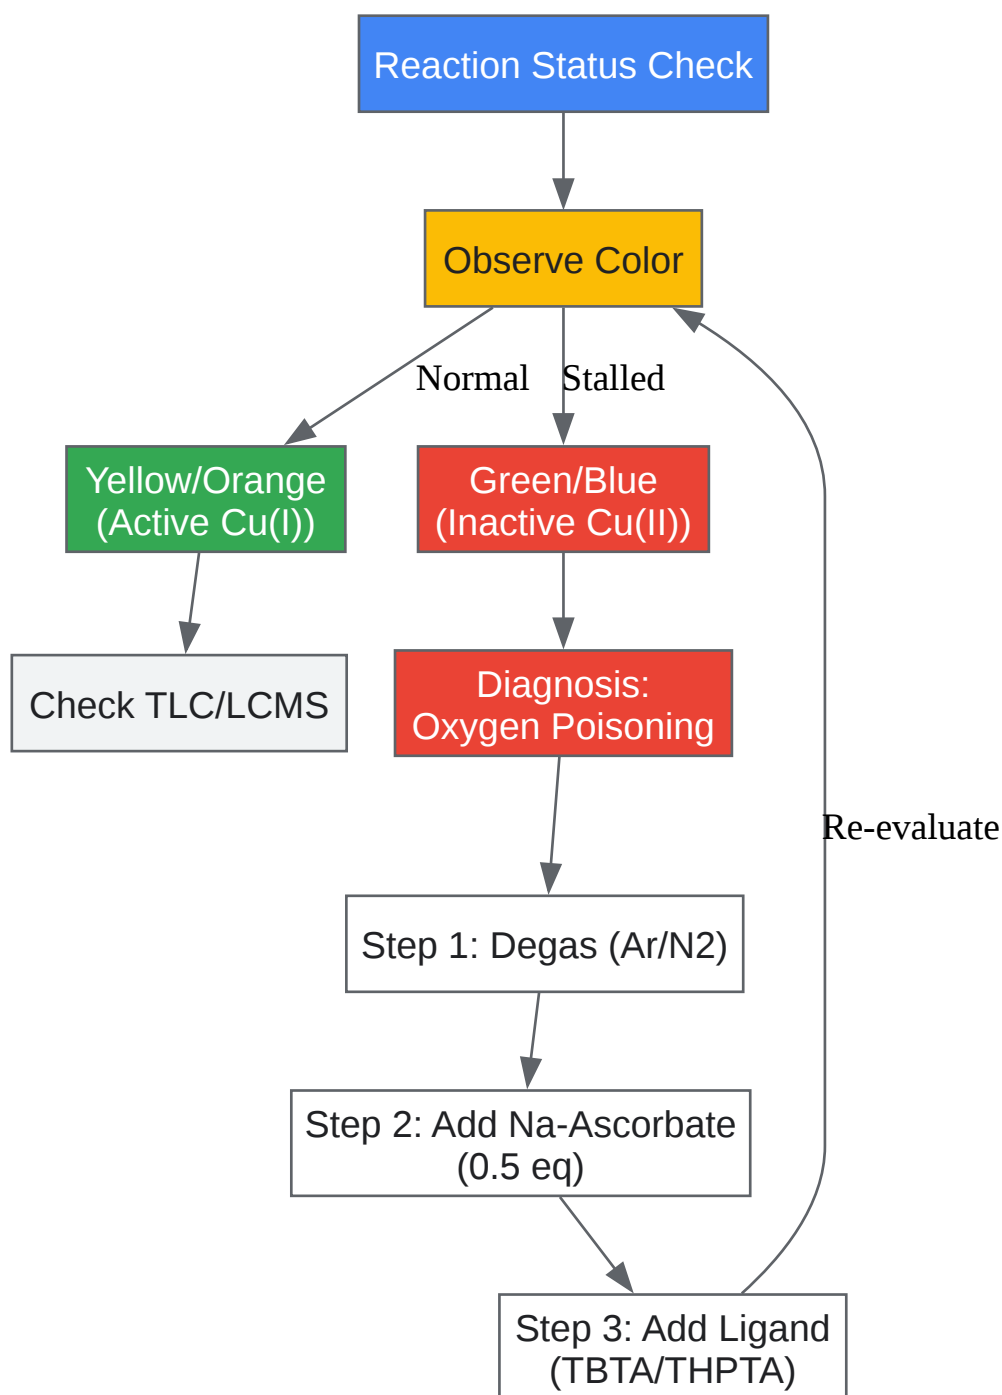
Reaction Status Check

Observe Color

Normal

Stalled

Yellow/Orange (Active Cu(I))

Green/Blue (Inactive Cu(II))

Check TLC/LCMS

Diagnosis: Oxygen Poisoning

Re-evaluate

Step 1: Degas (Ar/N2)

Step 2: Add Na-Ascorbate (0.5 eq)

Step 3: Add Ligand (TBTA/THPTA)